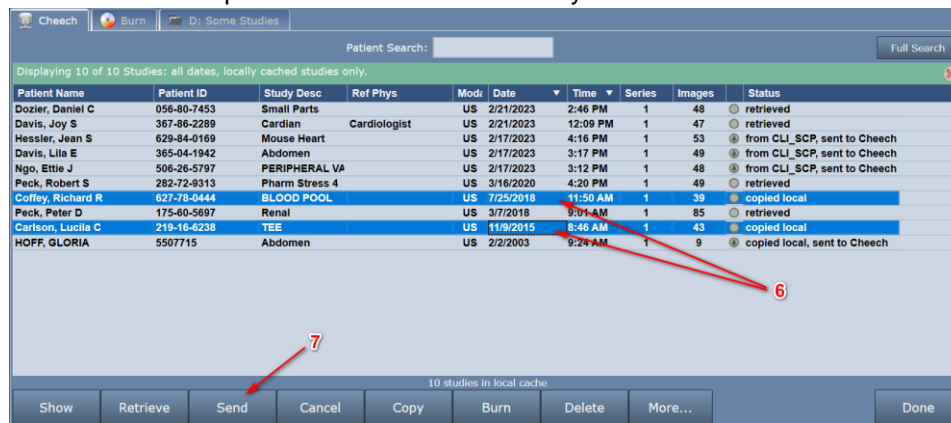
Cheech | Burn | D: Some Studies

Patient Search: | Full Search

Displaying 10 of 10 Studies: all dates, locally cached studies only.

| Patient Name | Patient ID | Study Desc | Ref Phys | Moda | Date | Time | Series | Images | | Status |
|---|---|---|---|---|---|---|---|---|---|---|
| Dozier, Daniel C | 056-80-7453 | Small Parts | | US | 2/21/2023 | 2:46 PM | 1 | 48 | | retrieved |
| Davis, Joy S | 367-86-2289 | Cardian | Cardiologist | US | 2/21/2023 | 12:09 PM | 1 | 47 | | retrieved |
| Hessler, Jean S | 629-84-0169 | Mouse Heart | | US | 2/17/2023 | 4:16 PM | 1 | 53 | | from CLI_SCP, sent to Cheech |
| Davis, Lila E | 365-04-1942 | Abdomen | | US | 2/17/2023 | 3:17 PM | 1 | 49 | | from CLI_SCP, sent to Cheech |
| Ngo, Ettie J | 506-26-5797 | PERIPHERAL VA | | US | 2/17/2023 | 3:12 PM | 1 | 48 | | from CLI_SCP, sent to Cheech |
| Peck, Robert S | 282-72-9313 | Pharm Stress 4 | | US | 3/16/2020 | 4:20 PM | 1 | 49 | | retrieved |
| Coffey, Richard R | 627-78-0444 | BLOOD POOL | | US | 7/25/2018 | 11:50 AM | 1 | 39 | | copied local |
| Peck, Peter D | 175-60-5697 | Renal | | US | 3/7/2018 | 9:01 AM | 1 | 85 | | retrieved |
| Carlson, Lucila C | 219-16-6238 | TEE | | US | 11/9/2015 | 8:46 AM | 1 | 43 | | copied local |
| HOFF, GLORIA | 5507715 | Abdomen | | US | 2/2/2003 | 9:24 AM | 1 | 9 | | copied local, sent to Cheech |

6

7

10 studies in local cache

Show | Retrieve | Send | Cancel | Copy | Burn | Delete | More... | Done